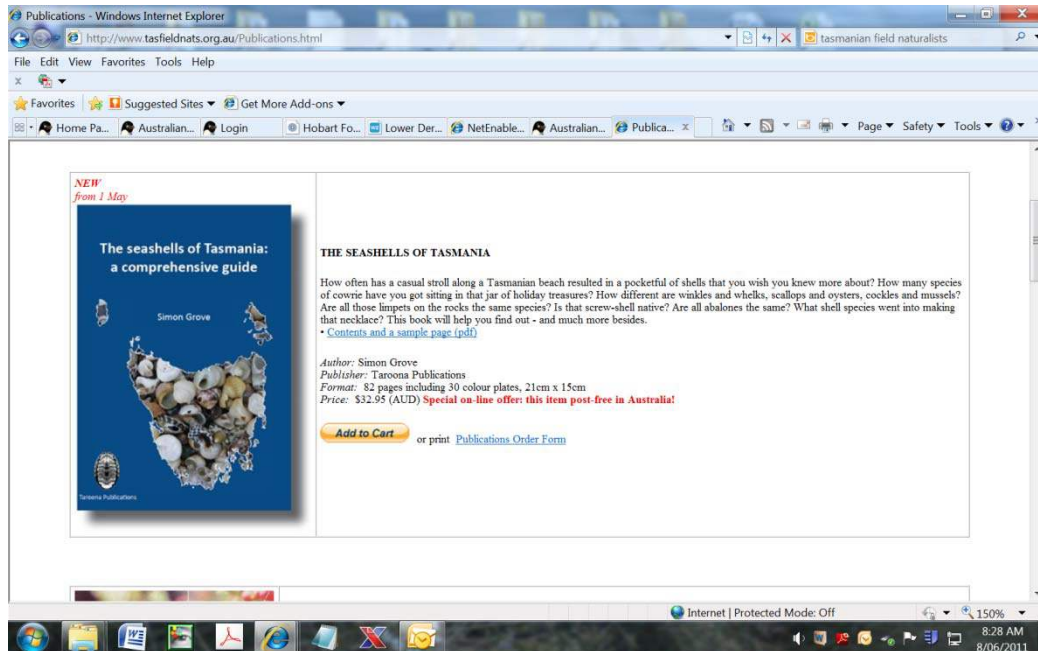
Publications - Windows Internet Explorer

http://www.tasfieldnats.org.au/Publications.html

tasmanian field naturalists

File Edit View Favorites Tools Help

Favorites Suggested Sites ▾ Get More Add-ons ▾

Home Pa... Australian... Login Hobart Fo... Lower Der... NetEnable... Australian... Publica... Page ▾ Safety ▾ Tools ▾

NEW
from 1 May

The seashells of Tasmania: a comprehensive guide

Simon Grove

Taroona Publications

THE SEASHELLS OF TASMANIA

How often has a casual stroll along a Tasmanian beach resulted in a pocketful of shells that you wish you knew more about? How many species of cowrie have you got sitting in that jar of holiday treasures? How different are winkles and whelks, scallops and oysters, cockles and mussels? Are all those limpets on the rocks the same species? Is that screw-shell native? Are all abalones the same? What shell species went into making that necklace? This book will help you find out - and much more besides.
• Contents and a sample page (pdf)

Author: Simon Grove
Publisher: Taroona Publications
Format: 82 pages including 30 colour plates, 21cm x 15cm
Price: $32.95 (AUD) Special on-line offer: this item post-free in Australia!

Add to Cart or print Publications Order Form

Internet | Protected Mode: Off 150%

8:28 AM
8/06/2011